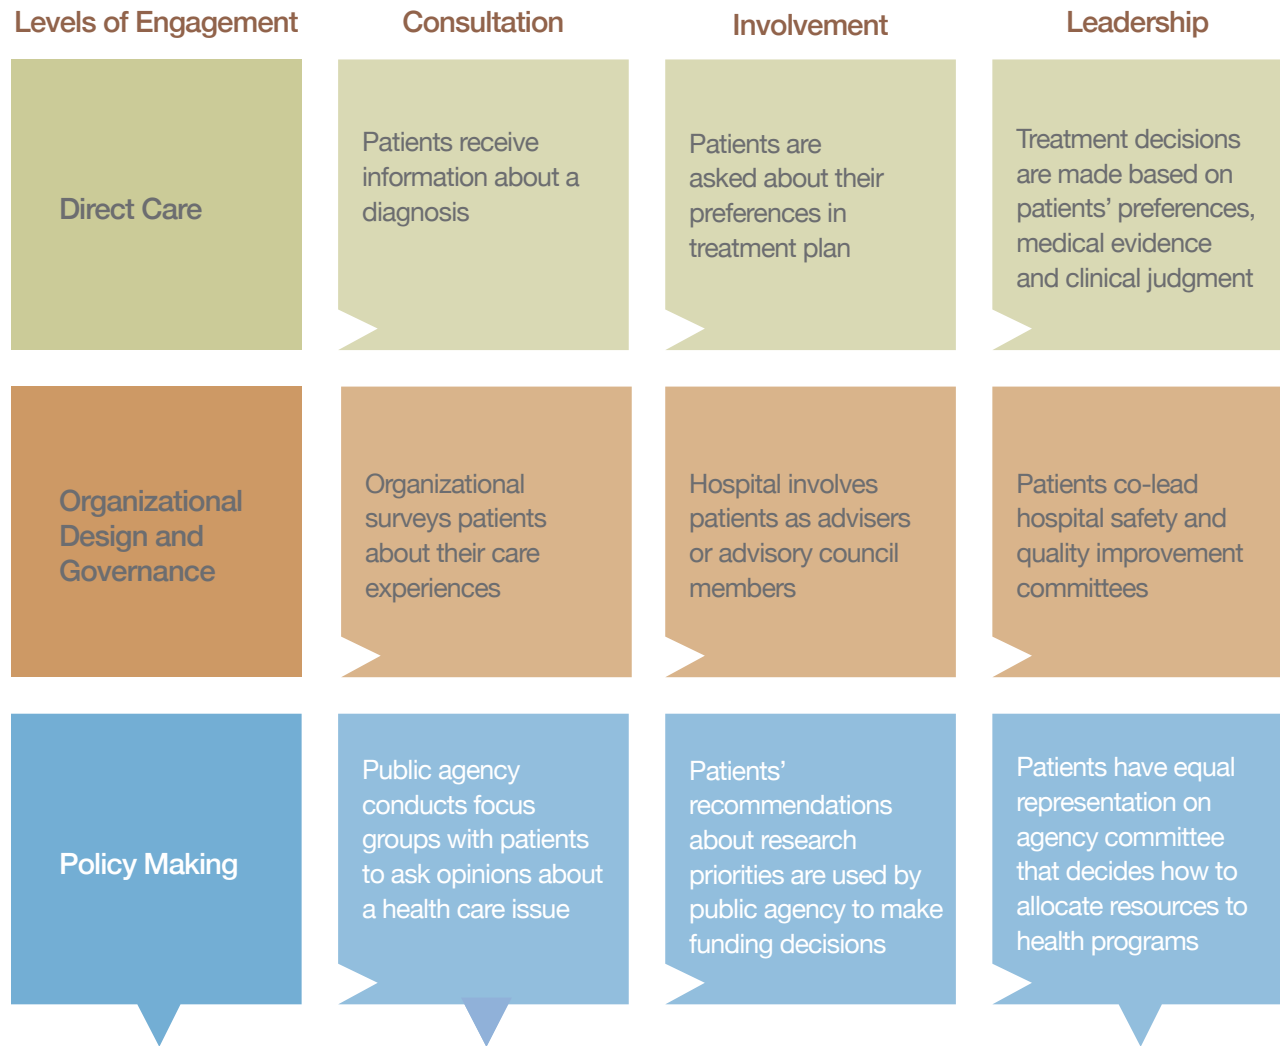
| Levels of Engagement | Consultation | Involvement | Leadership |
|---|---|---|---|
| Direct Care | Patients receive information about a diagnosis | Patients are asked about their preferences in treatment plan | Treatment decisions are made based on patients' preferences, medical evidence and clinical judgment |
| Organizational Design and Governance | Organizational surveys patients about their care experiences | Hospital involves patients as advisers or advisory council members | Patients co-lead hospital safety and quality improvement committees |
| Policy Making | Public agency conducts focus groups with patients to ask opinions about a health care issue | Patients' recommendations about research priorities are used by public agency to make funding decisions | Patients have equal representation on agency committee that decides how to allocate resources to health programs |